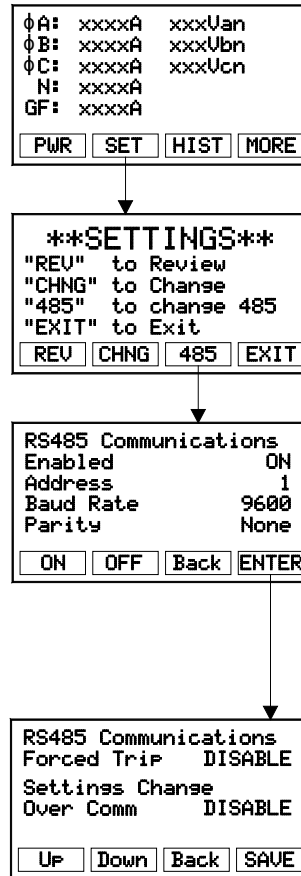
ϕA: xxxxA xxxVan
ϕB: xxxxA xxxVbn
ϕC: xxxxA xxxVcn
N: xxxxA
GF: xxxxA

PWR | SET | HIST | MORE

**SETTINGS**
"REV" to Review
"CHNG" to Change
"485" to change 485
"EXIT" to Exit

REV | CHNG | 485 | EXIT

RS485 Communications
Enabled ON
Address 1
Baud Rate 9600
Parity None

ON | OFF | Back | ENTER

RS485 Communications
Forced Trip DISABLE
Settings Change
Over Comm DISABLE

Up | Down | Back | SAVE